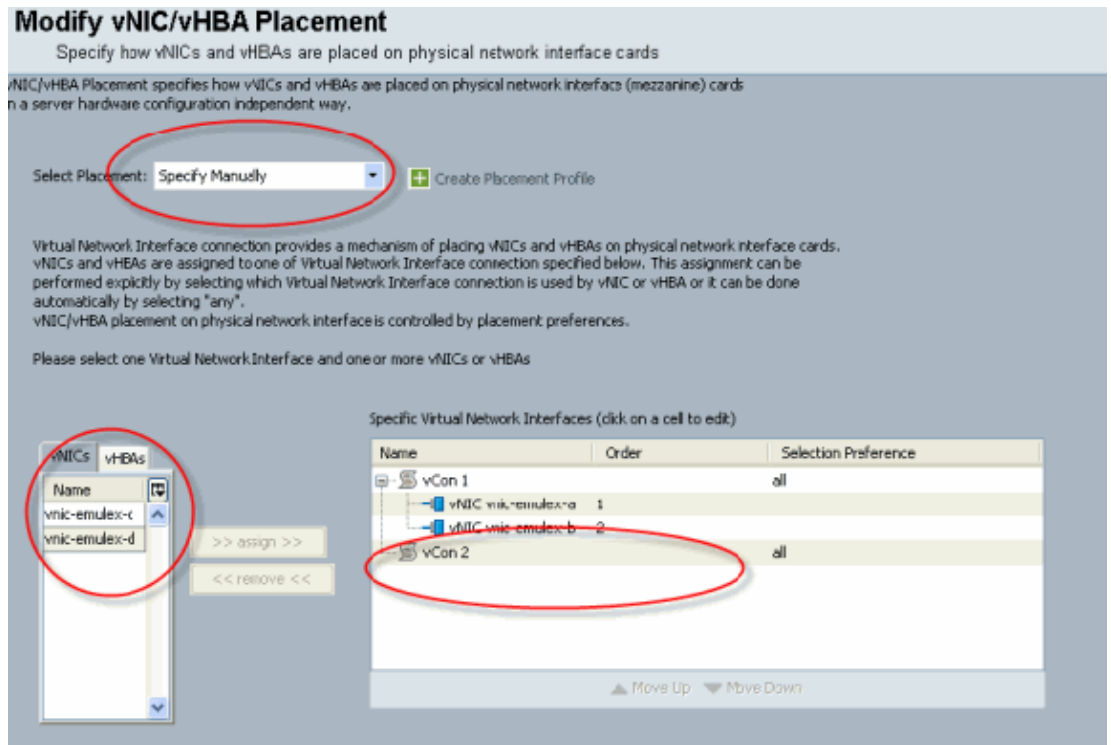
Modify vNIC/vHBA Placement

Specify how vNICs and vHBAs are placed on physical network interface cards

vNIC/vHBA Placement specifies how vNICs and vHBAs are placed on physical network interface (mezzanine) cards n a server hardware configuration independent way.

Select Placement: Specify Manually

Create Placement Profile

Virtual Network Interface connection provides a mechanism of placing vNICs and vHBAs on physical network nterface cards. vNICs and vHBAs are assigned to one of Virtual Network Interface connection specified below. This assignment can be performed explicitly by selecting which Virtual Network Interface connection is used by vNIC or vHBA or it can be done automatically by selecting "any".
vNIC/vHBA placement on physical network interface is controlled by placement preferences.

Please select one Virtual Network Interface and one or more vNICs or vHBAs

vNICs | vHBAs

| Name |
|---|
| vnic-emulex-c |
| vnic-emulex-d |

>> assign >>

<< remove <<

Specific Virtual Network Interfaces (click on a cell to edit)

| Name | Order | Selection Preference |
|---|---|---|
| vCon 1 | | all |
| vNIC vnic-emulex-a | 1 | |
| vNIC vnic-emulex-b | 2 | |
| vCon 2 | | all |

Move Up Move Down